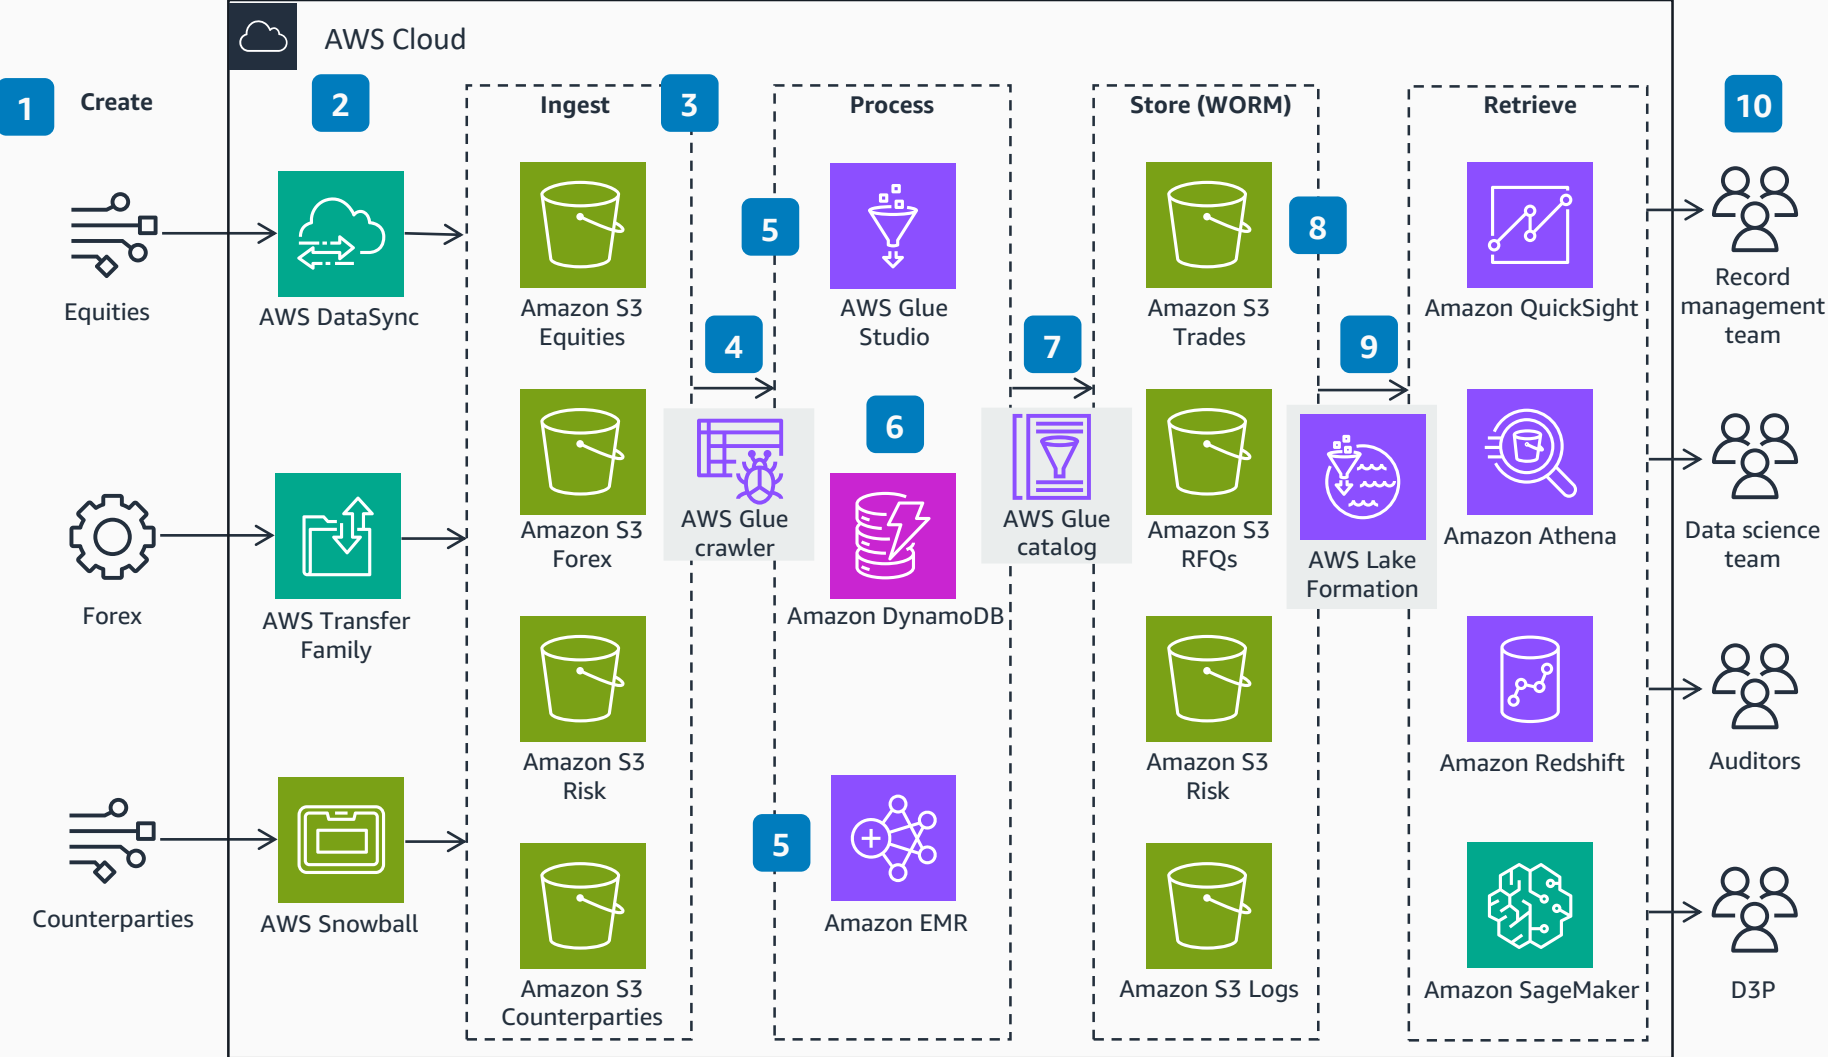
AWS Cloud

1 Create

Equities

Forex

Counterparties

2

AWS DataSync

AWS Transfer Family

AWS Snowball

Ingest 3

Amazon S3 Equities

Amazon S3 Forex

Amazon S3 Risk

Amazon S3 Counterparties

4

AWS Glue crawler

Process

5

AWS Glue Studio

6

Amazon DynamoDB

5

Amazon EMR

7

AWS Glue catalog

Store (WORM)

Amazon S3 Trades

Amazon S3 RFQs

Amazon S3 Risk

Amazon S3 Logs

8

9

AWS Lake Formation

Retrieve

Amazon QuickSight

Amazon Athena

Amazon Redshift

Amazon SageMaker

10

Record management team

Data science team

Auditors

D3P